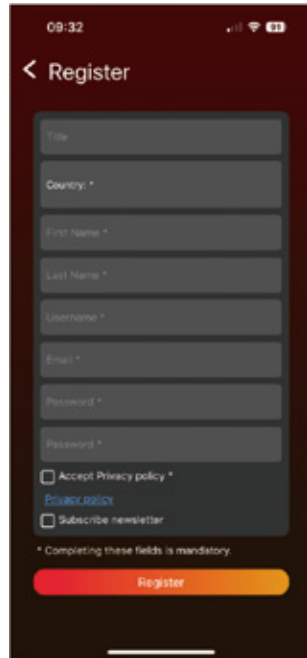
09:32

93

< Register

Title

Country: *

First Name *

Last Name *

Username *

Email *

Password *

Password *

Accept Privacy policy *

Privacy policy

Subscribe newsletter

* Completing these fields is mandatory.

Register